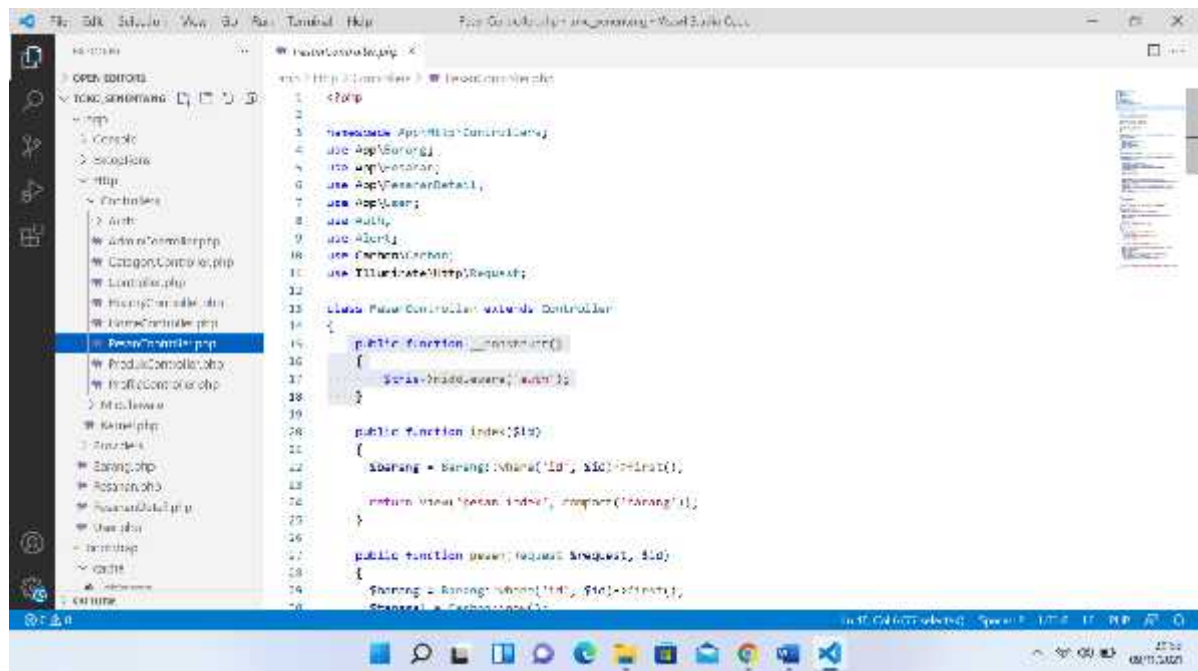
File Edit Selection View Go Run Terminal Help    PesanController.php - toko_sendentang - Visual Studio Code

EXPLORER
OPEN EDITORS
TOKO_SENDENTANG
app
Console
Exceptions
Http
Controllers
Auth
AdminController.php
CategoryController.php
Controller.php
HistoryController.php
HomeController.php
PesanController.php
ProdukController.php
ProfileController.php
Middleware
Kernel.php
Providers
Barang.php
Pesanan.php
PesananDetail.php
User.php
bootstrap
cache
OUTLINE

PesanController.php ×
app > Http > Controllers > PesanController.php

1 <?php
2
3 namespace App\Http\Controllers;
4 use App\Barang;
5 use App\Pesanan;
6 use App\PesananDetail;
7 use App\User;
8 use Auth;
9 use Alert;
10 use Carbon\Carbon;
11 use Illuminate\Http\Request;
12
13 class PesanController extends Controller
14 {
15 public function __construct()
16 {
17 $this->middleware('auth');
18 }
19
20 public function index($id)
21 {
22 $barang = Barang::where('id', $id)->first();
23
24 return view('pesan.index', compact('barang'));
25 }
26
27 public function pesan(Request $request, $id)
28 {
29 $barang = Barang::where('id', $id)->first();
30 $tanggal = Carbon::now();

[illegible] Spaces: 4 UTF-8 LF PHP